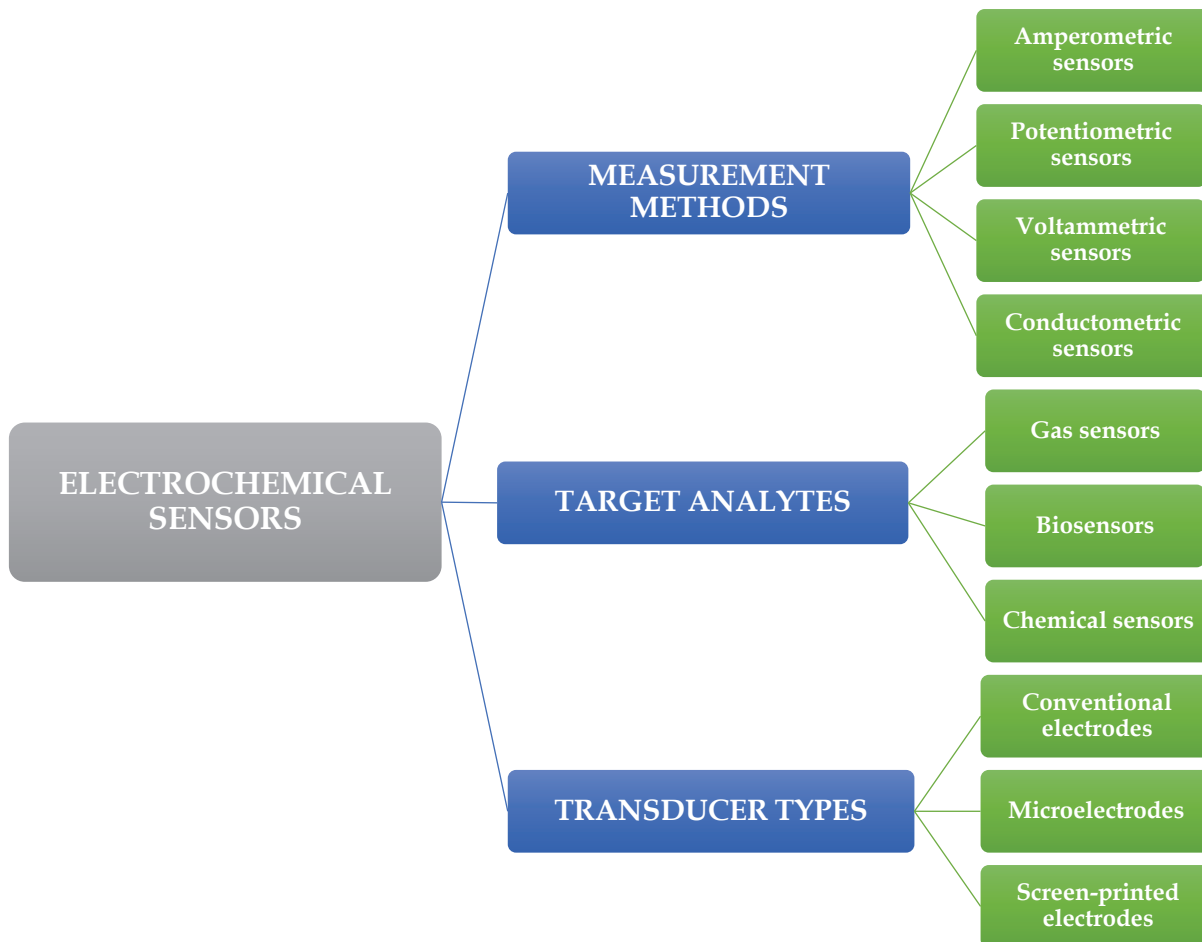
ELECTROCHEMICAL SENSORS

MEASUREMENT METHODS

Amperometric sensors

Potentiometric sensors

Voltammetric sensors

Conductometric sensors

TARGET ANALYTES

Gas sensors

Biosensors

Chemical sensors

TRANSDUCER TYPES

Conventional electrodes

Microelectrodes

Screen-printed electrodes